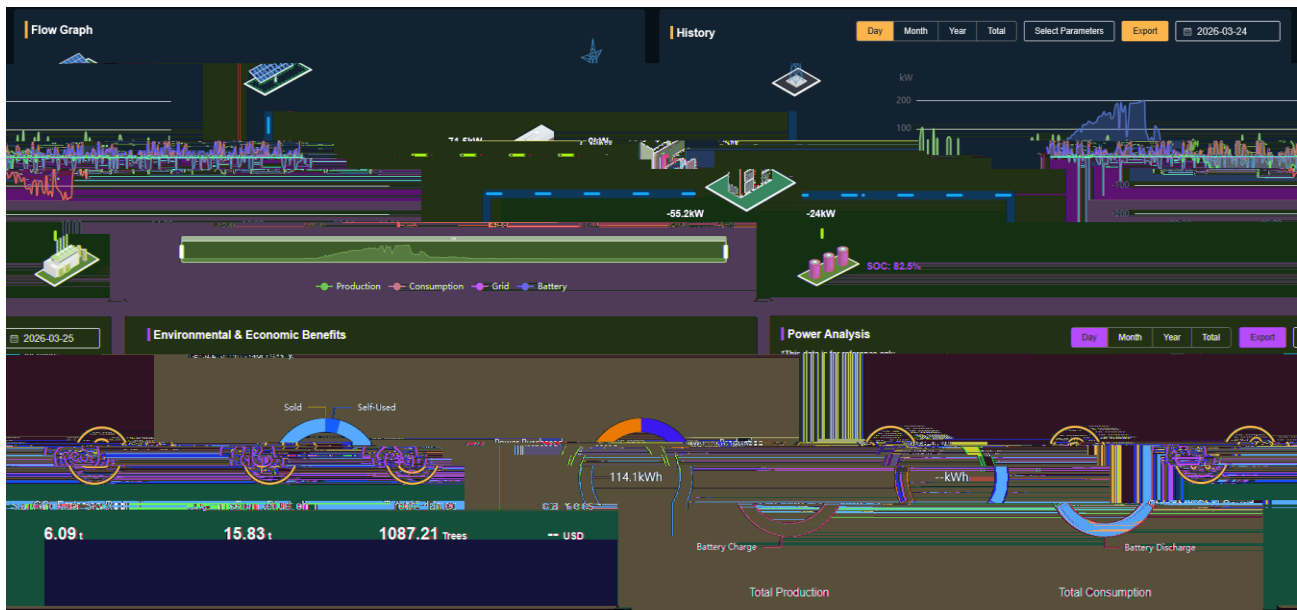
Flow Graph

History

Day Month Year Total Select Parameters Export 2026-03-24

kW

200

100

-100

-200

-55.2kW

-24kW

SOC: 82.5%

Production Consumption Grid Battery

2026-03-25

Environmental & Economic Benefits

Power Analysis

Day Month Year Total Export

Sold Self-Used

114.1kWh

--kWh

Battery Charge

Battery Discharge

6.09 t

15.83 t

1087.21 Trees

-- USD

Total Production

Total Consumption